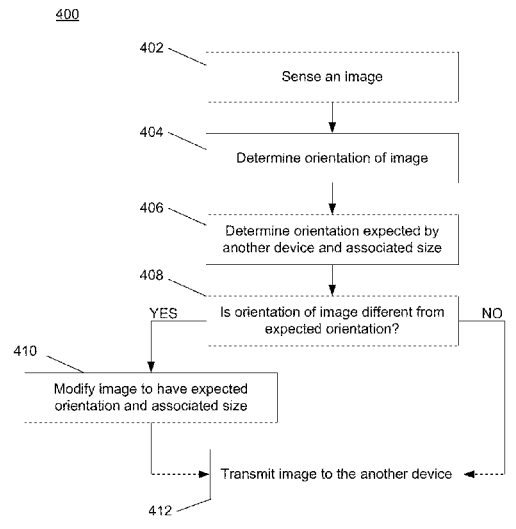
400

402

Sense an image

404

Determine orientation of image

406

Determine orientation expected by another device and associated size

408

YES

Is orientation of image different from expected orientation?

NO

410

Modify image to have expected orientation and associated size

Transmit image to the another device

412